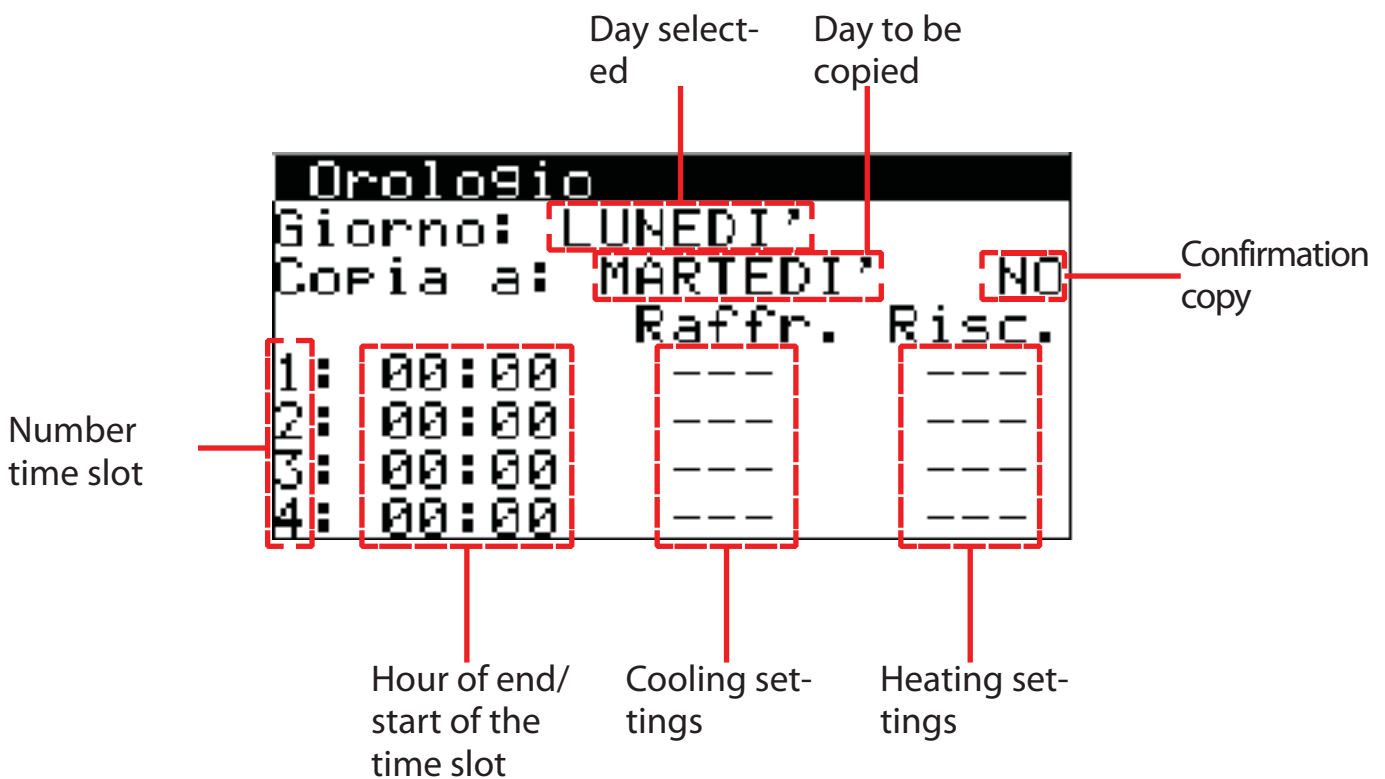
Day selected

Day to be copied

Orologio
Giorno: LUNEDI'
Copia a: MARTEDI' NO
Raffr. Risc.
1: 00:00 --- ---
2: 00:00 --- ---
3: 00:00 --- ---
4: 00:00 --- ---

Confirmation copy

Number time slot

Hour of end/ start of the time slot

Cooling settings

Heating settings